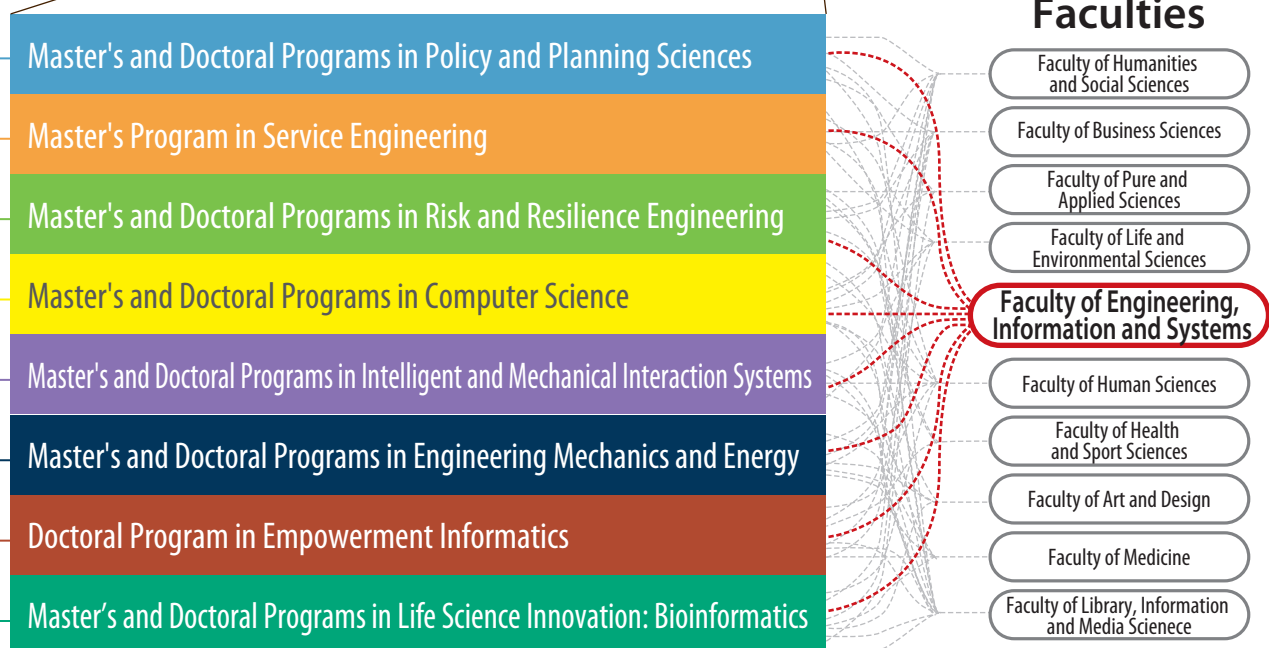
Master's and Doctoral Programs in Policy and Planning Sciences

Master's Program in Service Engineering

Master's and Doctoral Programs in Risk and Resilience Engineering

Master's and Doctoral Programs in Computer Science

Master's and Doctoral Programs in Intelligent and Mechanical Interaction Systems

Master's and Doctoral Programs in Engineering Mechanics and Energy

Doctoral Program in Empowerment Informatics

Master’s and Doctoral Programs in Life Science Innovation: Bioinformatics

Faculties

Faculty of Humanities and Social Sciences

Faculty of Business Sciences

Faculty of Pure and Applied Sciences

Faculty of Life and Environmental Sciences

Faculty of Engineering, Information and Systems

Faculty of Human Sciences

Faculty of Health and Sport Sciences

Faculty of Art and Design

Faculty of Medicine

Faculty of Library, Information and Media Scienece